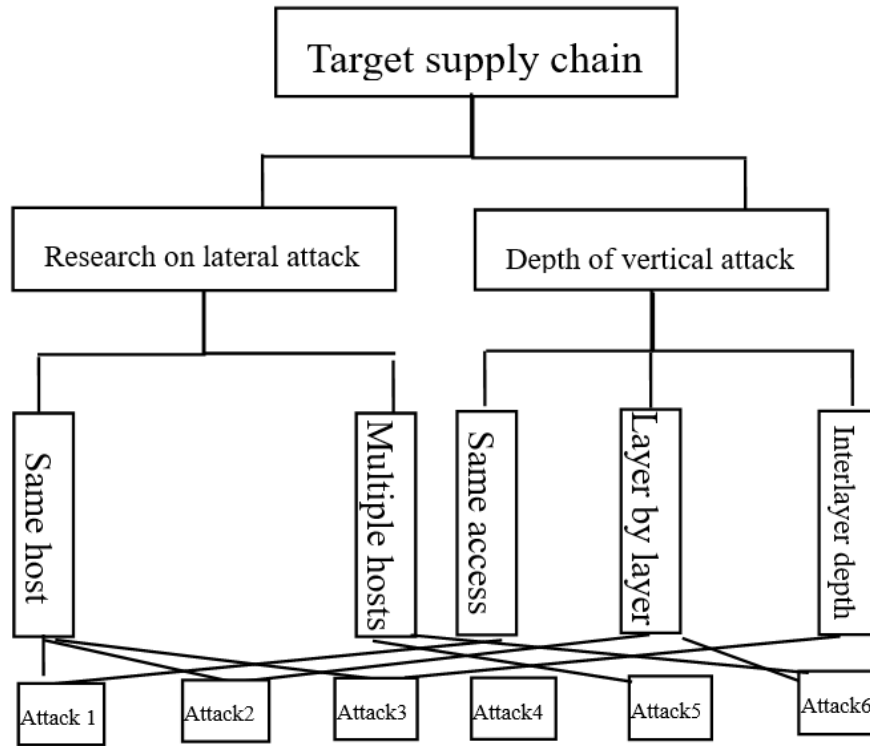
Target supply chain

Research on lateral attack

Depth of vertical attack

Same host

Multiple hosts

Same access

Layer by layer

Interlayer depth

Attack 1

Attack2

Attack3

Attack4

Attack5

Attack6